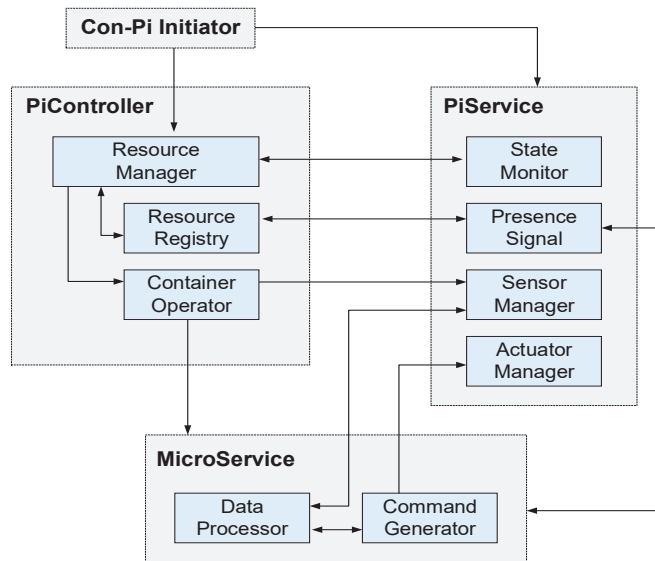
Con-Pi Initiator

PiController

Resource Manager

Resource Registry

Container Operator

PiService

State Monitor

Presence Signal

Sensor Manager

Actuator Manager

MicroService

Data Processor

Command Generator